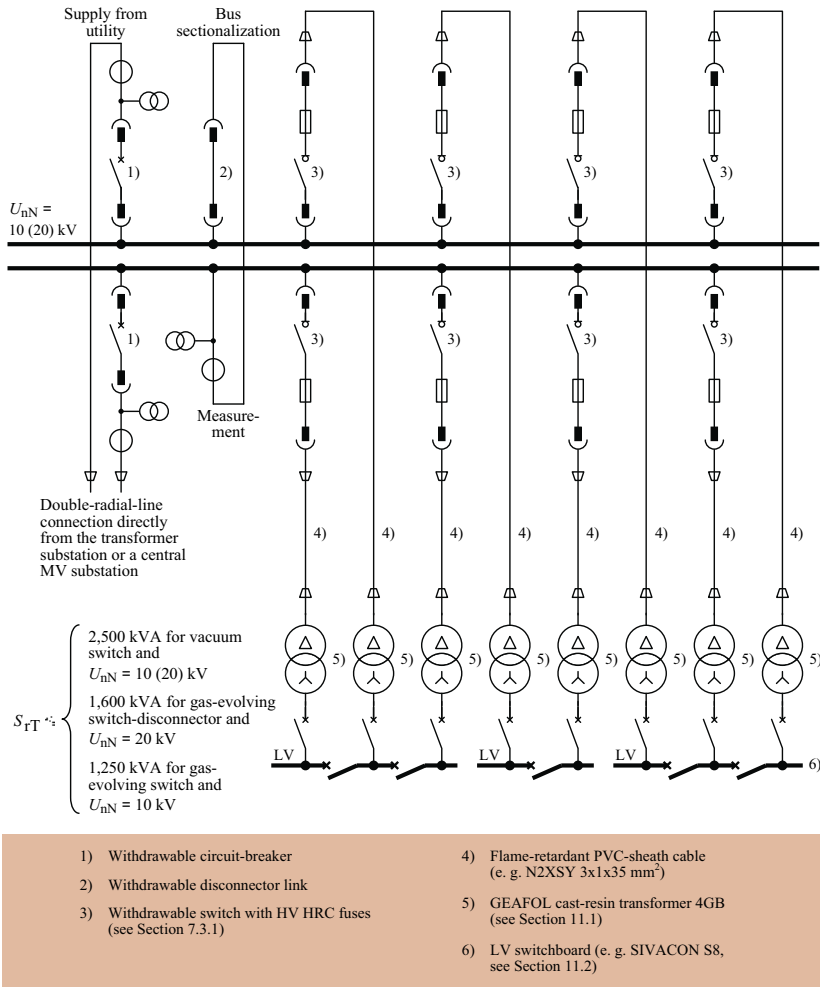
Supply from utility

Bus sectionalization

1)

2)

3)

3)

3)

3)

$U_{nN}$ = 10 (20) kV

1)

3)

3)

3)

3)

Measurement

Double-radial-line connection directly from the transformer substation or a central MV substation

4)

4)

4)

4)

4)

4)

4)

4)

$S_{rT}$ ≤

2,500 kVA for vacuum switch and $U_{nN}$ = 10 (20) kV

1,600 kVA for gas-evolving switch-disconnector and $U_{nN}$ = 20 kV

1,250 kVA for gas-evolving switch and $U_{nN}$ = 10 kV

5)

5)

5)

5)

5)

5)

5)

5)

LV

LV

LV

6)

1) Withdrawable circuit-breaker

2) Withdrawable disconnector link

3) Withdrawable switch with HV HRC fuses (see Section 7.3.1)

4) Flame-retardant PVC-sheath cable (e. g. N2XSY 3x1x35 mm$^2$)

5) GEAFOL cast-resin transformer 4GB (see Section 11.1)

6) LV switchboard (e. g. SIVACON S8, see Section 11.2)